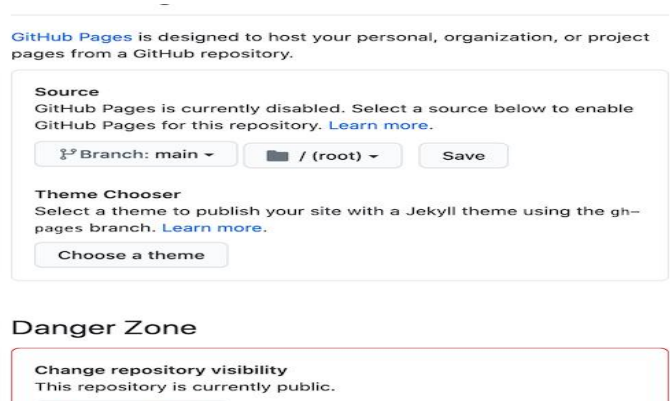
GitHub Pages is designed to host your personal, organization, or project pages from a GitHub repository.

Source
GitHub Pages is currently disabled. Select a source below to enable GitHub Pages for this repository. Learn more.

Branch: main ▾ / (root) ▾ Save

Theme Chooser
Select a theme to publish your site with a Jekyll theme using the gh-pages branch. Learn more.

Choose a theme

Danger Zone

Change repository visibility
This repository is currently public.